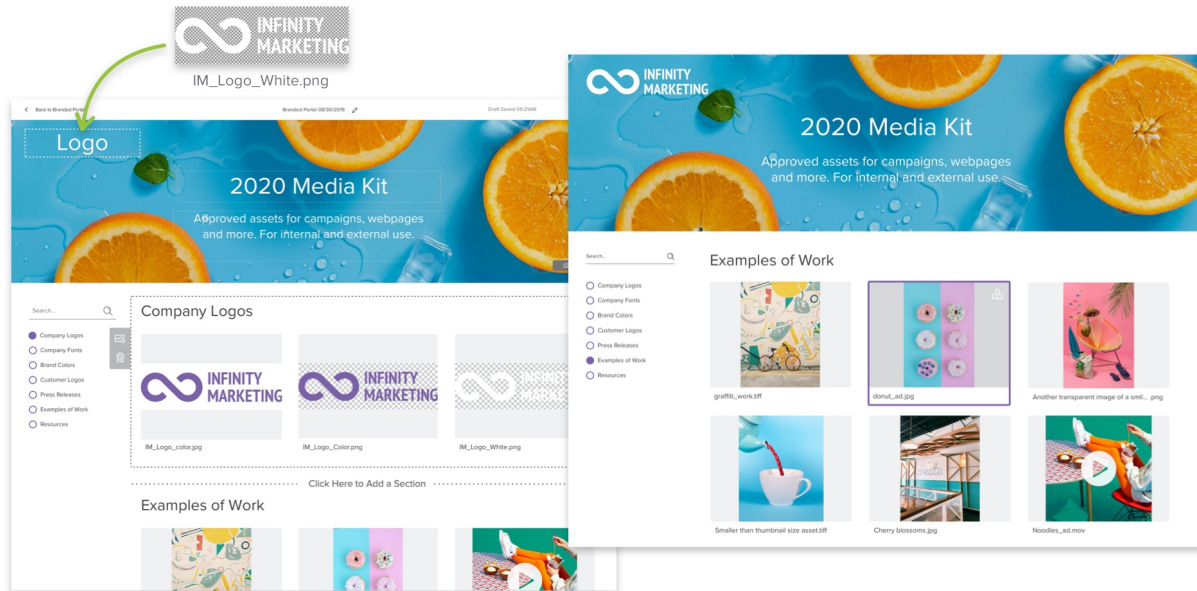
INFINITY MARKETING

IM_Logo_White.png

Back to Branded Portal

Branded Portal 08/30/2019

Draft Saved 09:21AM

Logo

2020 Media Kit

Approved assets for campaigns, webpages and more. For internal and external use.

Search...

Company Logos

Company Fonts

Brand Colors

Customer Logos

Press Releases

Examples of Work

Resources

Company Logos

INFINITY MARKETING

IM_Logo_color.jpg

INFINITY MARKETING

IM_Logo_Color.png

INFINITY MARKETING

IM_Logo_White.png

Click Here to Add a Section

Examples of Work

INFINITY MARKETING

2020 Media Kit

Approved assets for campaigns, webpages and more. For internal and external use.

Search...

Company Logos

Company Fonts

Brand Colors

Customer Logos

Press Releases

Examples of Work

Resources

Examples of Work

graffiti_work.tiff

donut_ad.jpg

Another transparent image of a smil... .png

Smaller than thumbnail size asset.tiff

Cherry blossoms.jpg

Noodles_ad.mov